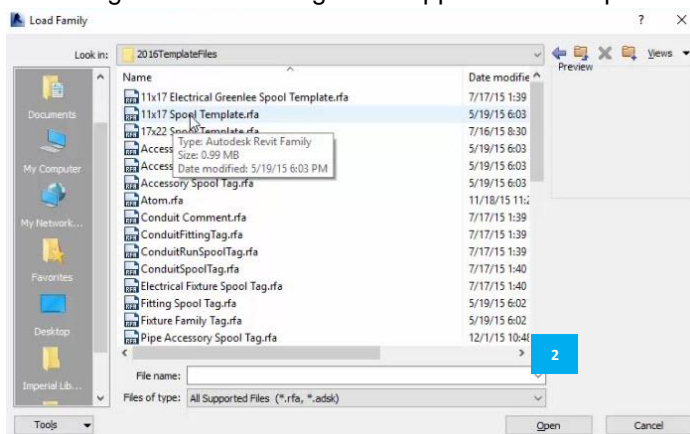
Load Family

?

Look in: 2016TemplateFiles

Views

Preview

Documents

My Computer

My Network...

Favorites

Desktop

Imperial Lib...

| Name | Date modifie |
|---|---|
| 11x17 Electrical Greenlee Spool Template.rfa | 7/17/15 1:39 |
| 11x17 Spool Template.rfa | 5/19/15 6:03 |
| 17x22 Spool Template.rfa | 7/16/15 8:30 |
| Access | 5/19/15 6:03 |
| Access | 5/19/15 6:03 |
| Accessory Spool Tag.rfa | 5/19/15 6:03 |
| Atom.rfa | 11/18/15 11: |
| Conduit Comment.rfa | 7/17/15 1:39 |
| ConduitFittingTag.rfa | 7/17/15 1:39 |
| ConduitRunSpoolTag.rfa | 7/17/15 1:39 |
| ConduitSpoolTag.rfa | 7/17/15 1:40 |
| Electrical Fixture Spool Tag.rfa | 7/17/15 1:40 |
| Fitting Spool Tag.rfa | 5/19/15 6:02 |
| Fixture Family Tag.rfa | 5/19/15 6:02 |
| Pipe Accessory Spool Tag.rfa | 12/1/15 10:4 |

Type: Autodesk Revit Family
Size: 0.99 MB
Date modified: 5/19/15 6:03 PM

2

File name:

Files of type: All Supported Files (*.rfa, *.adsk)

Tools

Open

Cancel